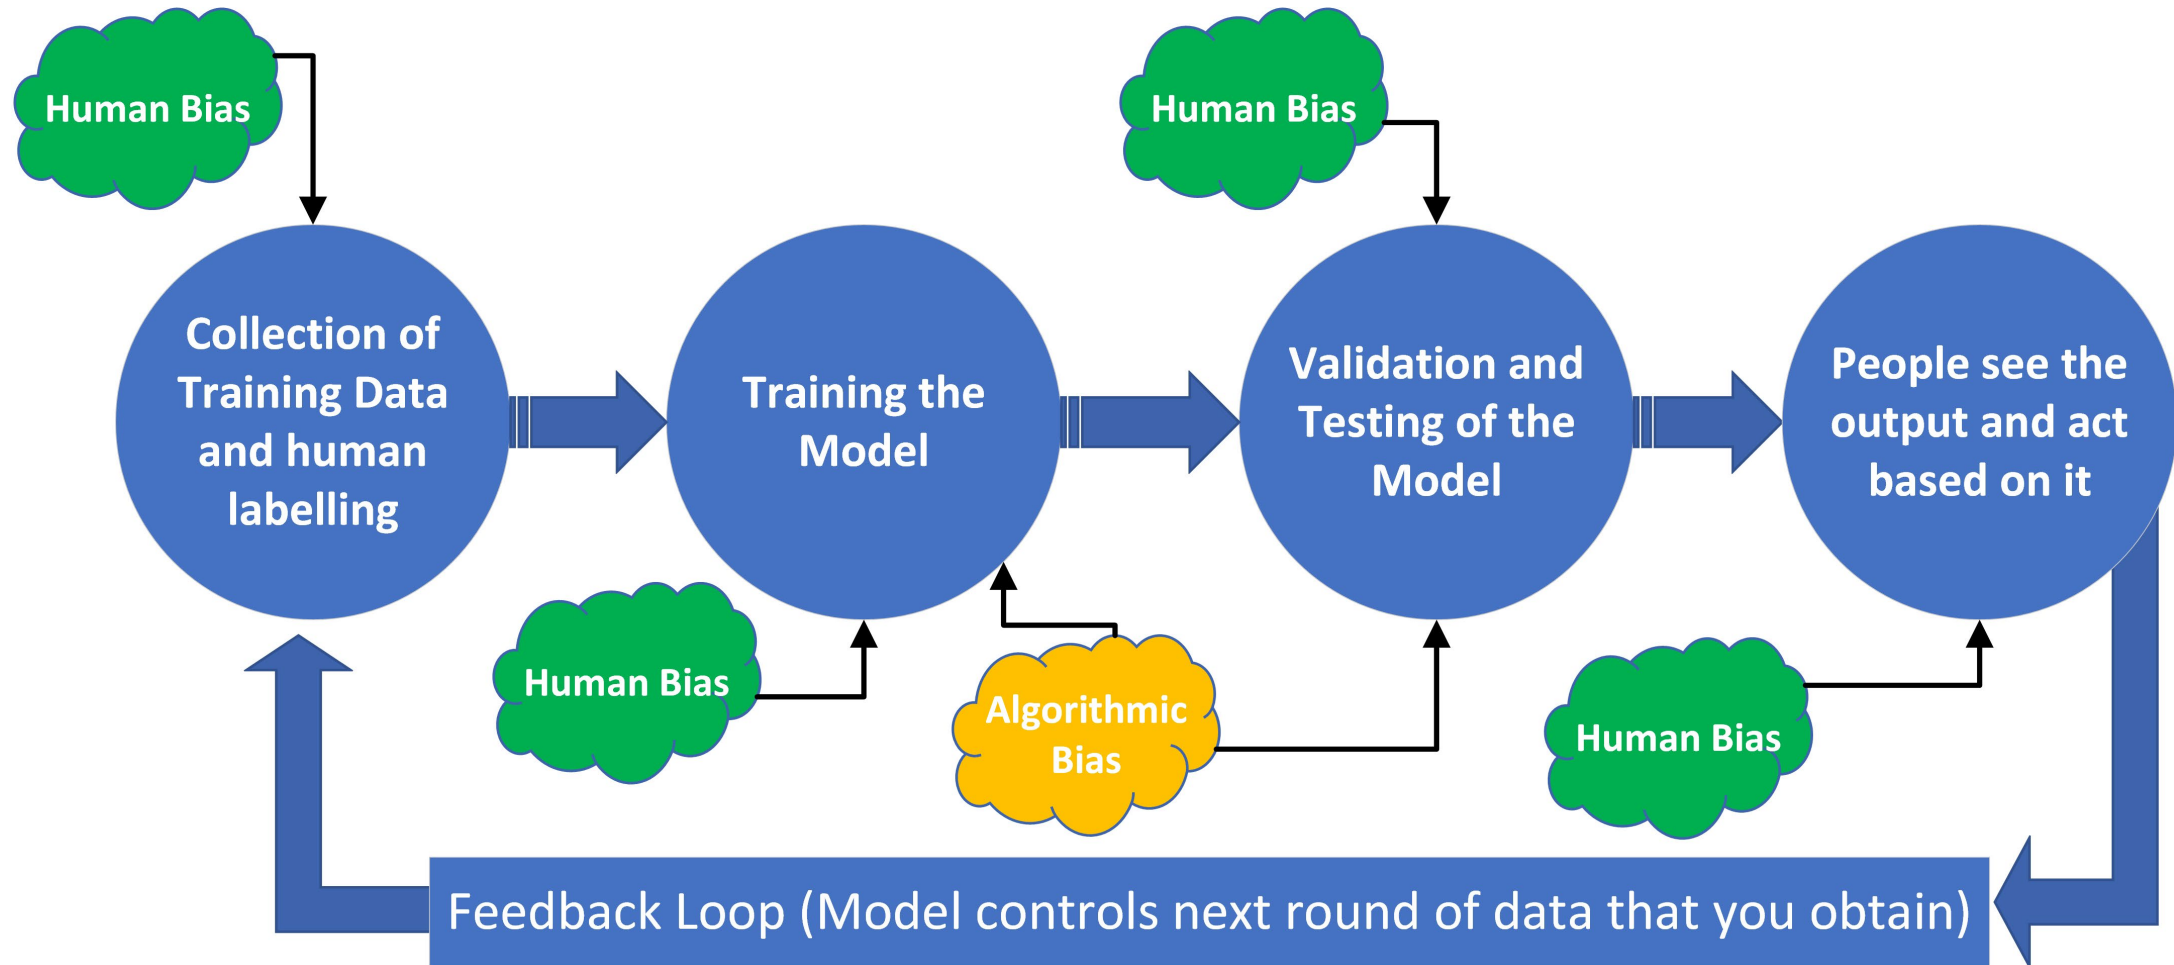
Human Bias

Human Bias

Collection of Training Data and human labelling

Training the Model

Validation and Testing of the Model

People see the output and act based on it

Human Bias

Algorithmic Bias

Human Bias

Feedback Loop (Model controls next round of data that you obtain)